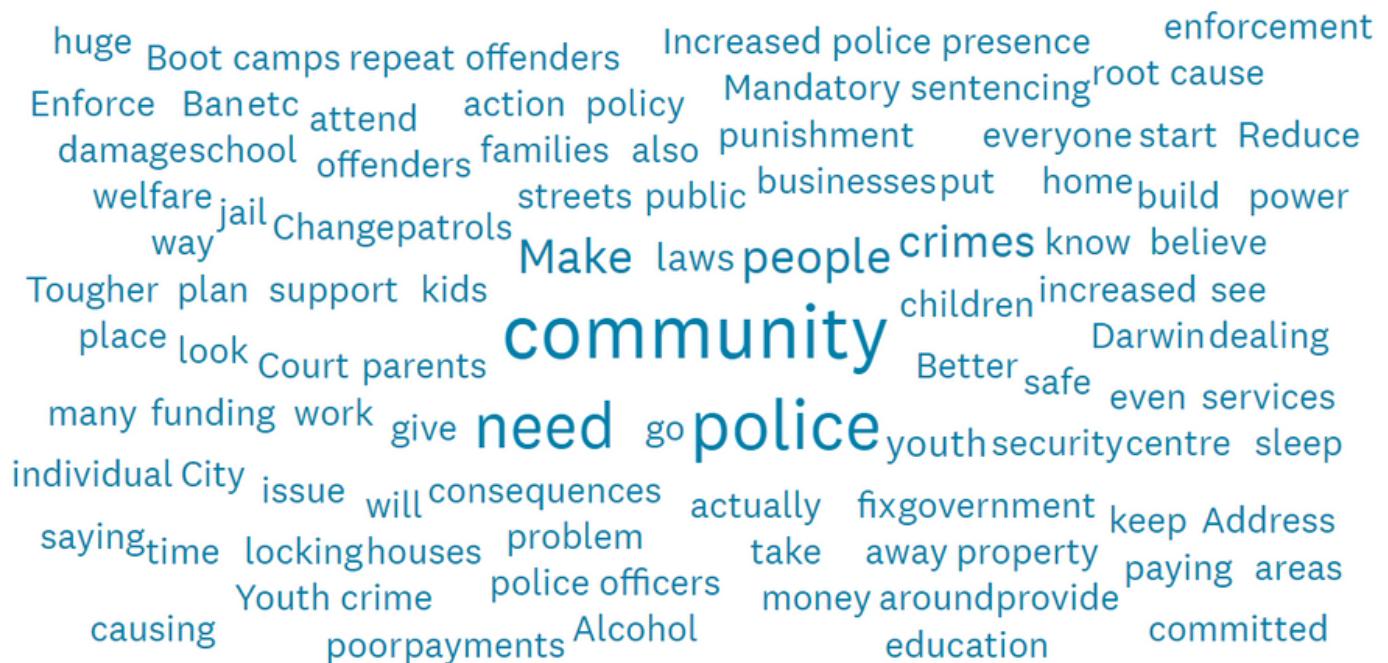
huge Boot camps repeat offenders Increased police presence enforcement
Enforce Ban etc attend action policy Mandatory sentencing root cause
damage school offenders families also punishment everyone start Reduce
welfare jail streets public businesses put home build power
way Change patrols Make laws people crimes know believe
Tougher plan support kids children increased see
place look community Darwin dealing
Court parents Better safe
many funding work give need go police even services
individual City youth security centre sleep
issue will consequences actually fix government keep Address
saying time locking houses problem take away property paying areas
Youth crime police officers money around provide
causing poor payments Alcohol education committed